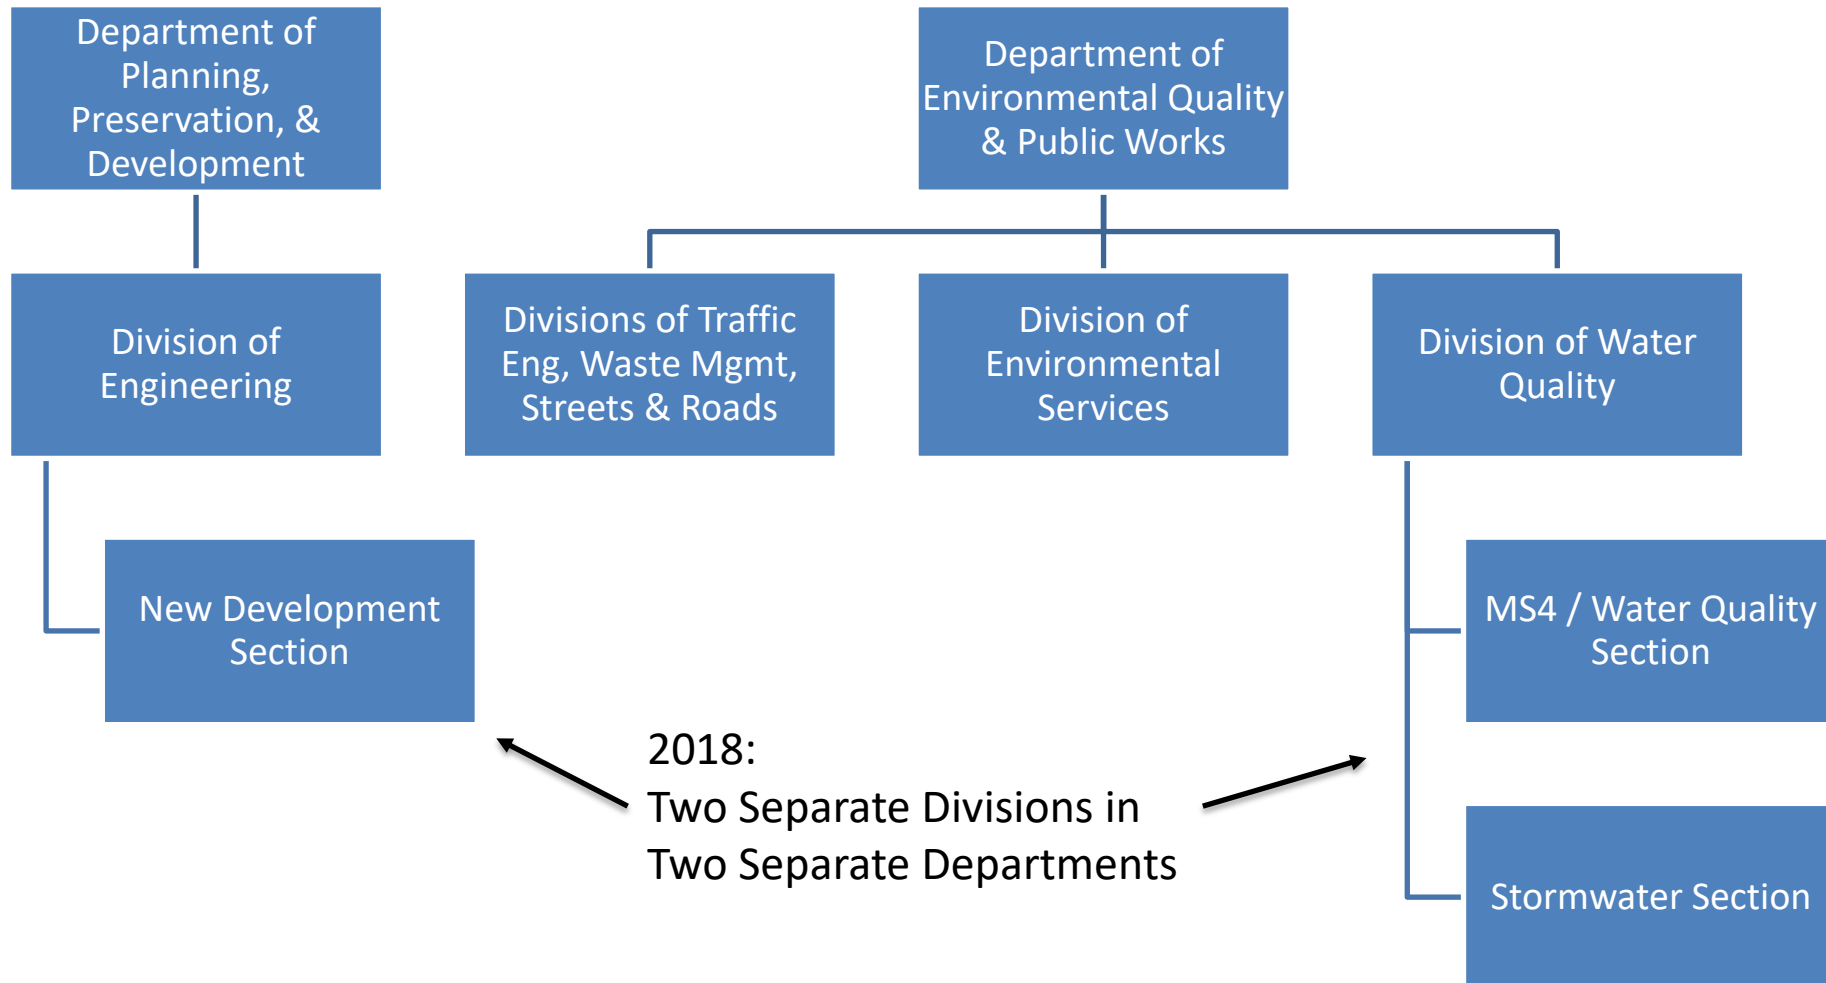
Department of Planning, Preservation, & Development

Department of Environmental Quality & Public Works

Division of Engineering

Divisions of Traffic Eng, Waste Mgmt, Streets & Roads

Division of Environmental Services

Division of Water Quality

New Development Section

MS4 / Water Quality Section

2018:
Two Separate Divisions in Two Separate Departments

Stormwater Section